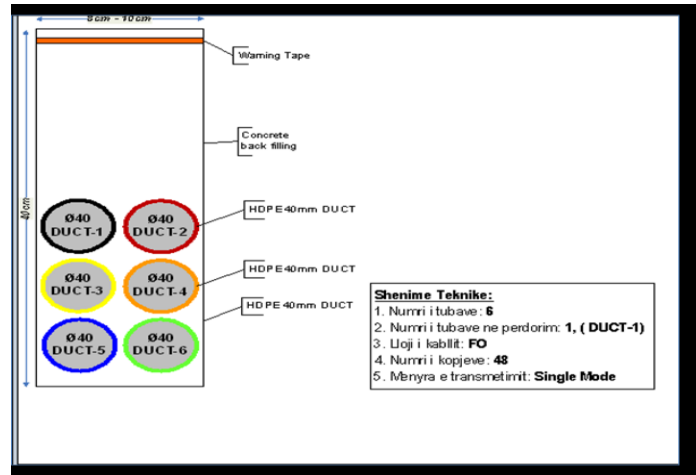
8 cm - 10 cm

Warning Tape

Concrete back filling

40 cm

Ø40 DUCT-1

Ø40 DUCT-2

HDPE 40mm DUCT

Ø40 DUCT-3

Ø40 DUCT-4

HDPE 40mm DUCT

HDPE 40mm DUCT

Ø40 DUCT-5

Ø40 DUCT-6

**Shenime Teknike:**
1. Numri i tubave: **6**
2. Numri i tubave ne perdorim: **1, ( DUCT-1)**
3. Lloji i kabllit: **FO**
4. Numri i kopjeve: **48**
5. Menyra e transmetimit: **Single Mode**